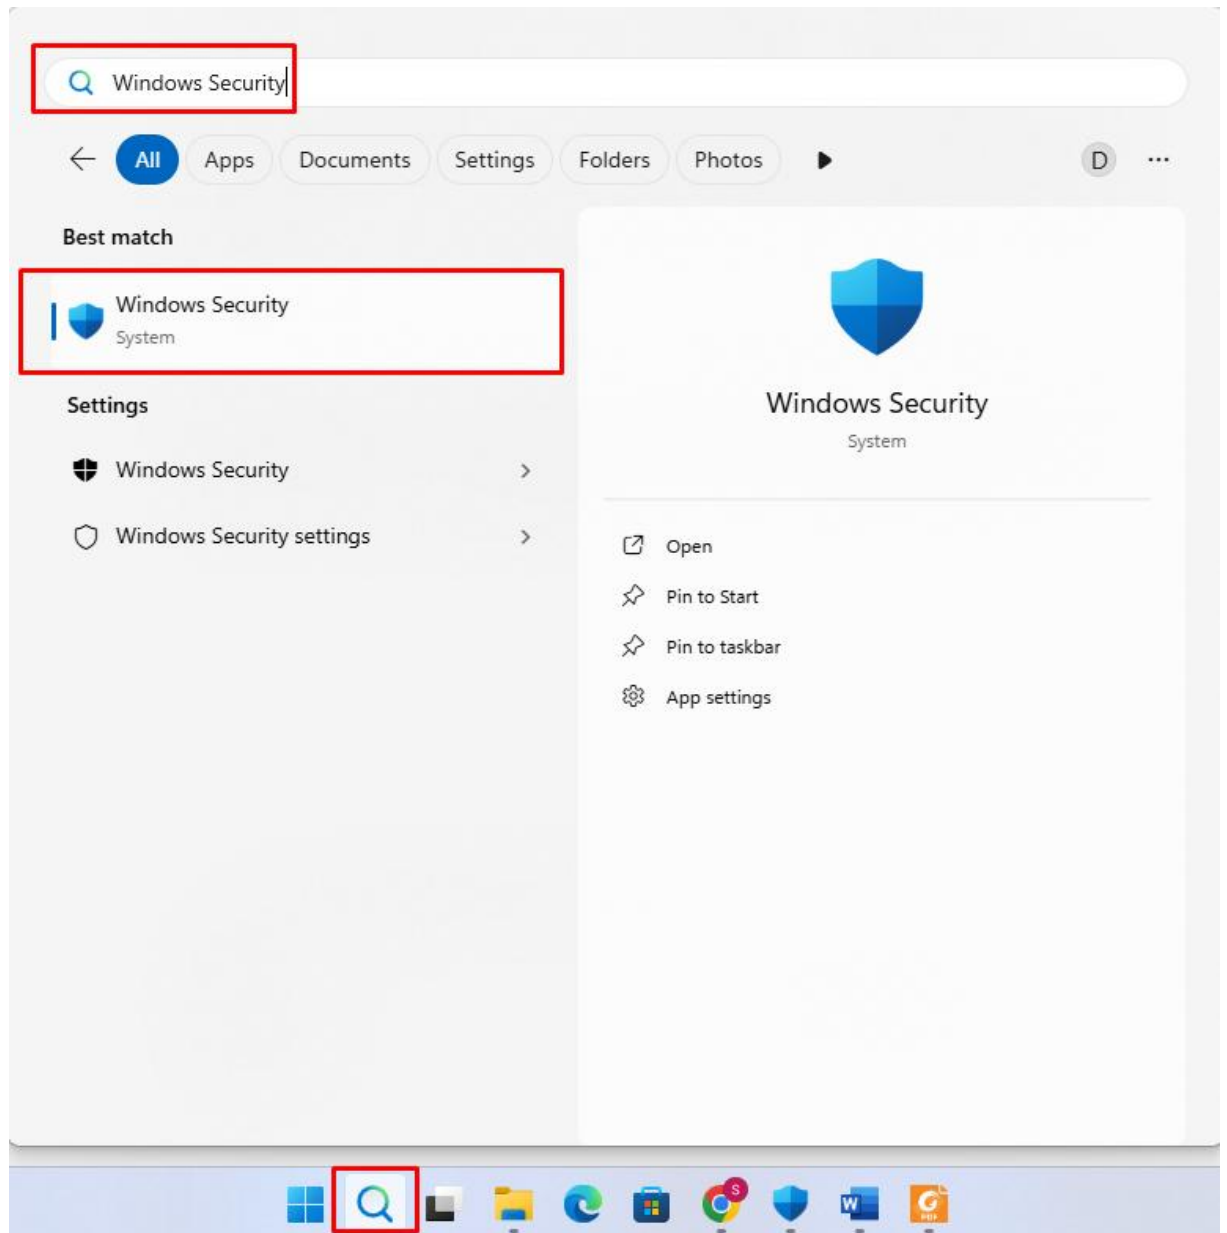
Windows Security

All Apps Documents Settings Folders Photos D ...

Best match

Windows Security
System

Settings

Windows Security

Windows Security settings

Windows Security
System

Open

Pin to Start

Pin to taskbar

App settings